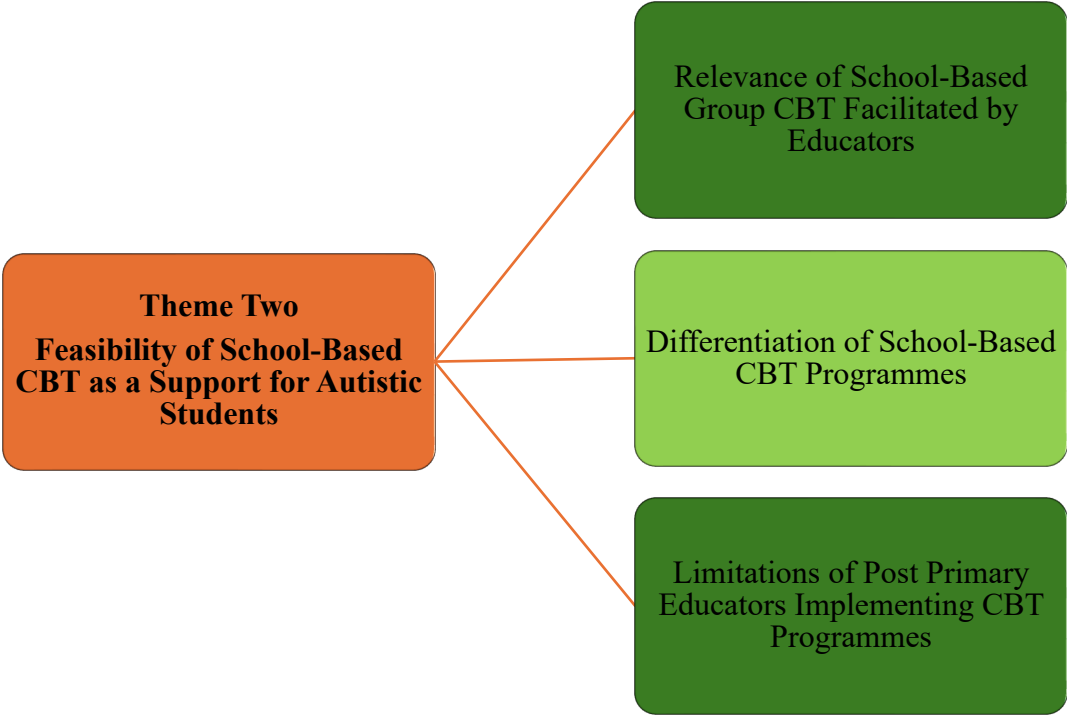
Theme Two

Feasibility of School-Based CBT as a Support for Autistic Students

Relevance of School-Based Group CBT Facilitated by Educators

Differentiation of School-Based CBT Programmes

Limitations of Post Primary Educators Implementing CBT Programmes